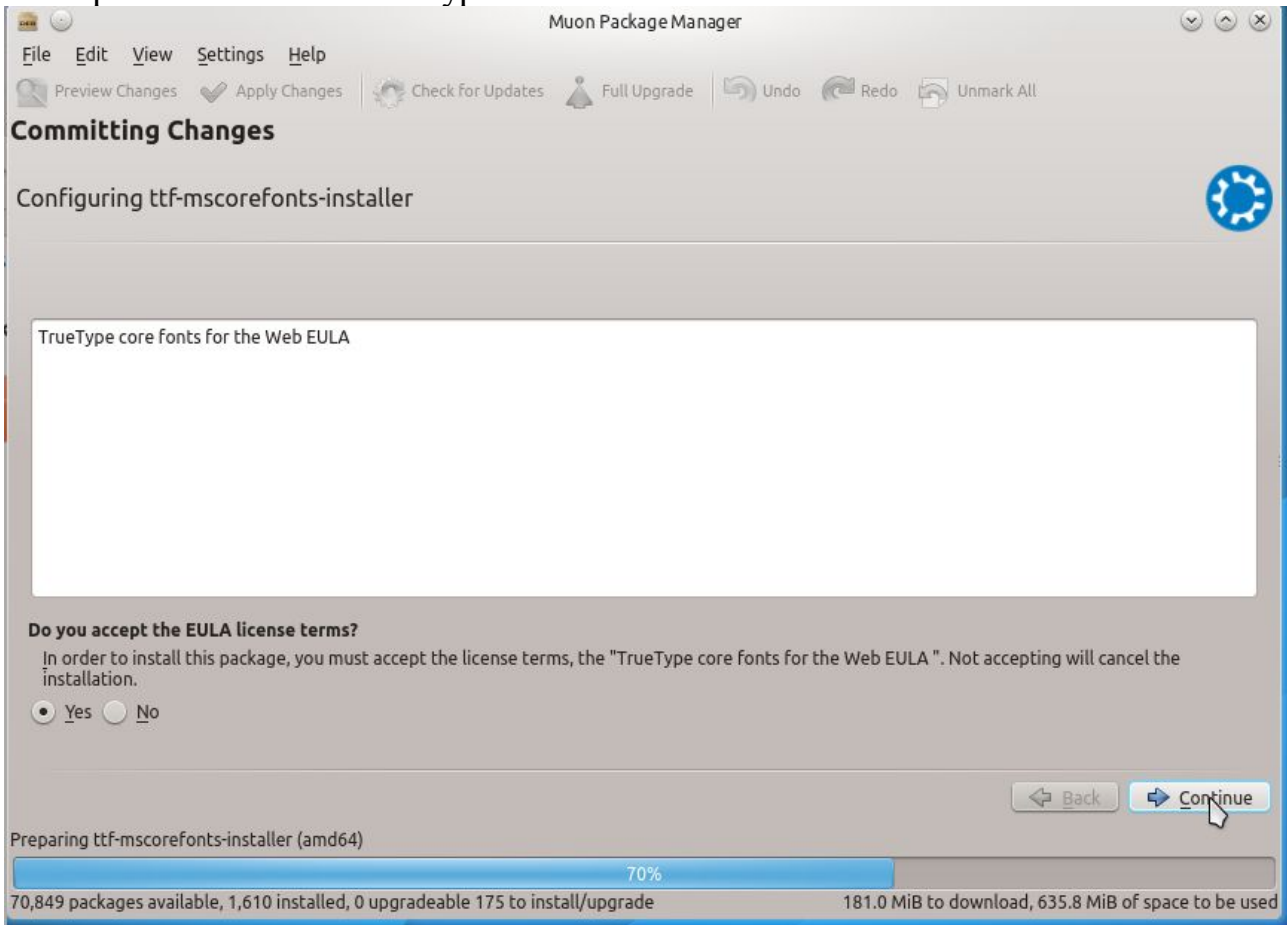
Muon Package Manager

File Edit View Settings Help

Preview Changes Apply Changes Check for Updates Full Upgrade Undo Redo Unmark All

Committing Changes

Configuring ttf-mscorefonts-installer

TrueType core fonts for the Web EULA

Do you accept the EULA license terms?

In order to install this package, you must accept the license terms, the "TrueType core fonts for the Web EULA ". Not accepting will cancel the installation.

Yes No

Back Continue

Preparing ttf-mscorefonts-installer (amd64)

70%

70,849 packages available, 1,610 installed, 0 upgradeable 175 to install/upgrade

181.0 MiB to download, 635.8 MiB of space to be used